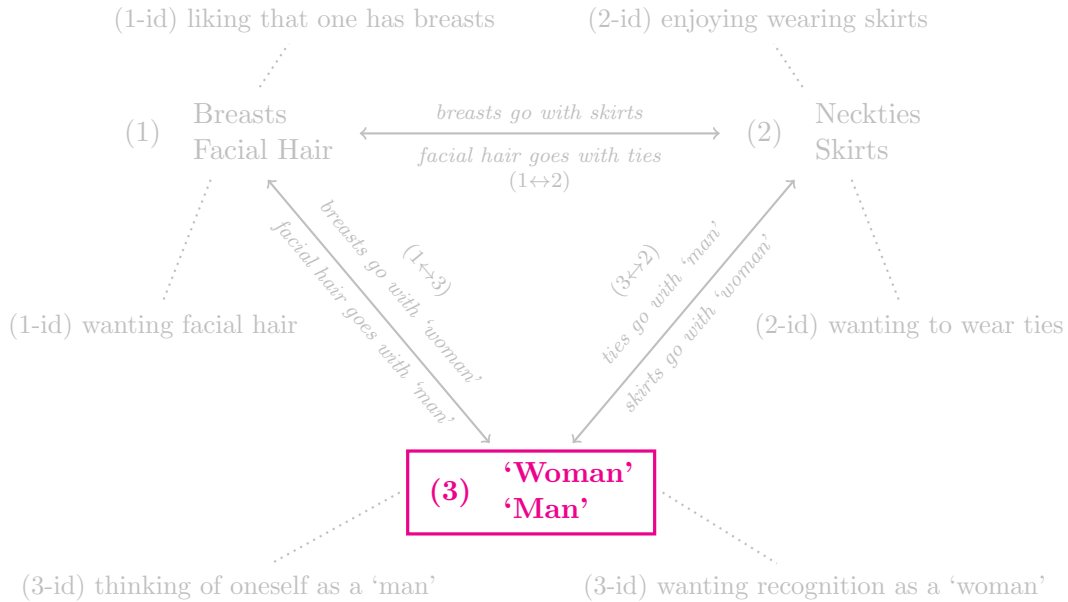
(1-id) liking that one has breasts

(2-id) enjoying wearing skirts

(1) Breasts
Facial Hair

breasts go with skirts

facial hair goes with ties
(1↔2)

(2) Neckties
Skirts

breasts go with 'woman'
facial hair goes with 'man'
(1↔3)

(3↔2)
ties go with 'man'
skirts go with 'woman'

(1-id) wanting facial hair

(2-id) wanting to wear ties

(3) 'Woman'
'Man'

(3-id) thinking of oneself as a 'man'

(3-id) wanting recognition as a 'woman'